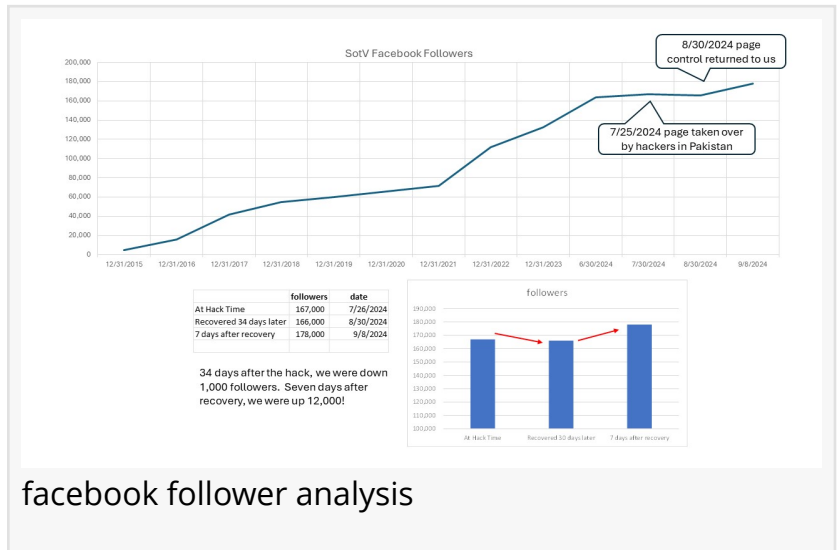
SotV Facebook Followers

200,000
180,000
160,000
140,000
120,000
100,000
80,000
60,000
40,000
20,000
0

12/31/2015 12/31/2016 12/31/2017 12/31/2018 12/31/2019 12/31/2020 12/31/2021 12/31/2022 12/31/2023 6/30/2024 7/30/2024 8/30/2024 9/8/2024

8/30/2024 page control returned to us

7/25/2024 page taken over by hackers in Pakistan

| | followers | date |
|---|---|---|
| At Hack Time | 167,000 | 7/26/2024 |
| Recovered 34 days later | 166,000 | 8/30/2024 |
| 7 days after recovery | 178,000 | 9/8/2024 |

34 days after the hack, we were down 1,000 followers. Seven days after recovery, we were up 12,000!

followers

190,000
180,000
170,000
160,000
150,000
140,000
130,000
120,000
110,000
100,000

At Hack Time Recovered 30 days later 7 days after recovery

facebook follower analysis